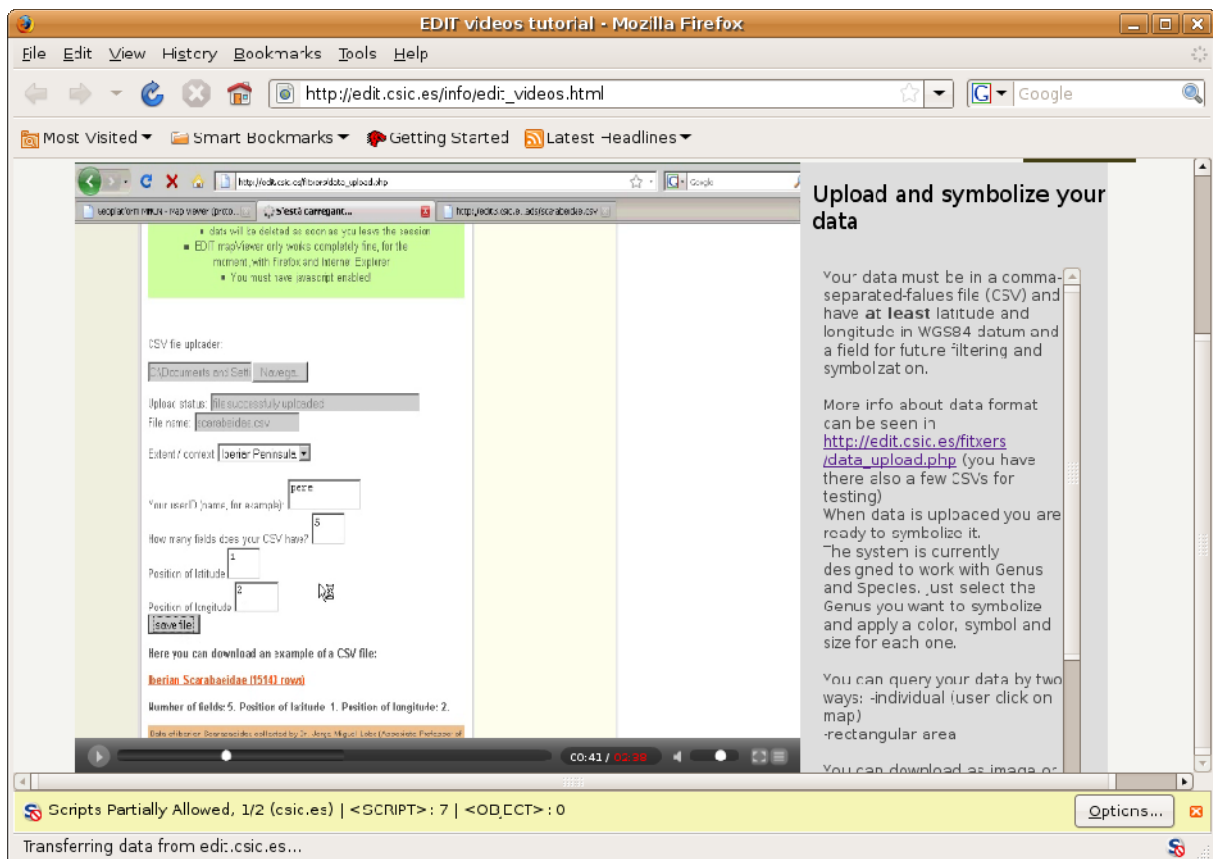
EDIT videos tutorial - Mozilla Firefox

File Edit View History Bookmarks Tools Help

http://edit.csic.es/info/edit_videos.html

Google

Most Visited Smart Bookmarks Getting Started Latest Headlines

http://edit.csic.es/fitxers/data_upload.php

Google

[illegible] S'està carregant... http://edit.csic.es/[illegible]scarabeidae.csv

data will be deleted as soon as you leave the session
EDIT mapViewer only works completely fine, for the moment, with Firefox and Internet Explorer
You must have javascript enabled!

CSV file uploader:

C:\Documents and Setti Navega...

Upload status: file successfully uploaded
File name: scarabeidae.csv

Extent / context Iberian Peninsula

Your userID (name, for example): pere

How many fields does your CSV have? 5

Position of latitude 1

Position of longitude 2

save file

Here you can download an example of a CSV file:

Iberian Scarabaeidae (1514 rows)

Number of fields: 5. Position of latitude: 1. Position of longitude: 2.

Data of Iberian Scarabaeidae collected by Dr. Jorge Miguel Lobo (Associate Professor of

00:41 / 02:38

Upload and symbolize your data

Your data must be in a comma-separated-falues file (CSV) and have at least latitude and longitude in WGS84 datum and a field for future filtering and symbolization.

More info about data format can be seen in http://edit.csic.es/fitxers/data_upload.php (you have there also a few CSVs for testing)
When data is uploaded you are ready to symbolize it.
The system is currently designed to work with Genus and Species. Just select the Genus you want to symbolize and apply a color, symbol and size for each one.

You can query your data by two ways: -individual (user click on map)
-rectangular area

You can download as image or

Scripts Partially Allowed, 1/2 (csic.es) | <SCRIPT>: 7 | <OBJECT>: 0

Options...

Transferring data from edit.csic.es...